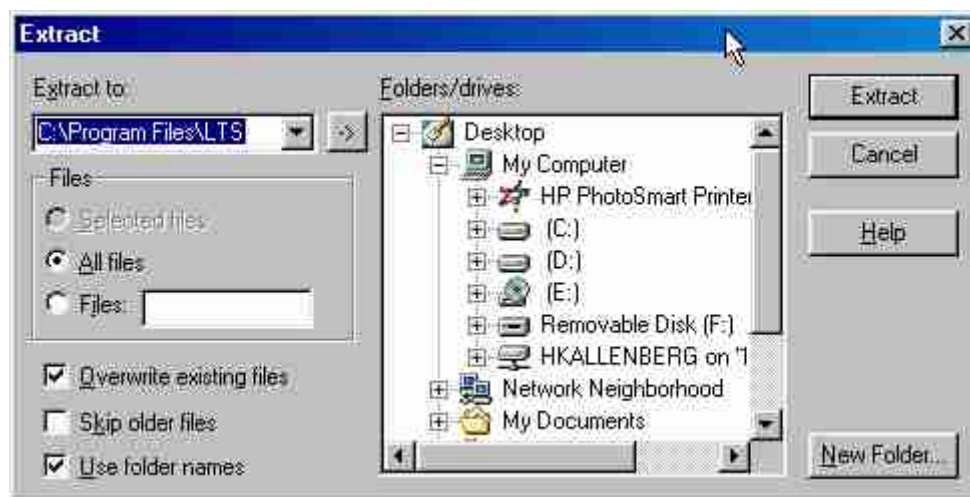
Extract

Extract to:

C:\Program Files\LTS

->

Files

Selected files

All files

Files:

Overwrite existing files

Skip older files

Use folder names

Folders/drives:

Desktop

My Computer

HP PhotoSmart Printer

(C:)

(D:)

(E:)

Removable Disk (F:)

HKALLENBERG on '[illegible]

Network Neighborhood

My Documents

Extract

Cancel

Help

New Folder...